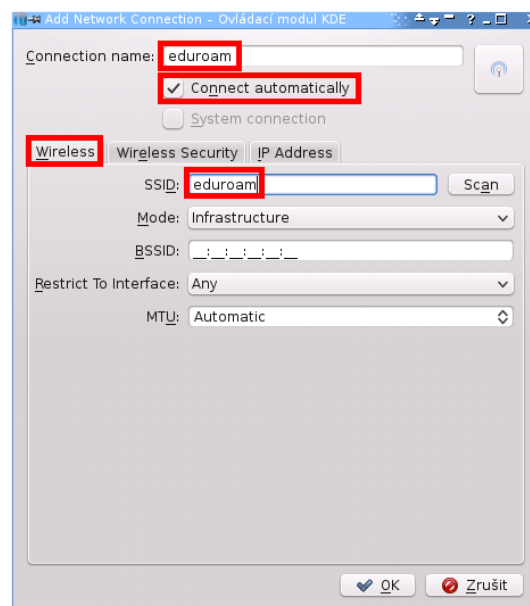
Add Network Connection – Ovládací modul KDE

Connection name: eduroam

Connect automatically

System connection

Wireless | Wireless Security | IP Address

SSID: eduroam
Scan

Mode: Infrastructure

BSSID: __:__:__:__:__:__

Restrict To Interface: Any

MTU: Automatic

OK
Zrušit